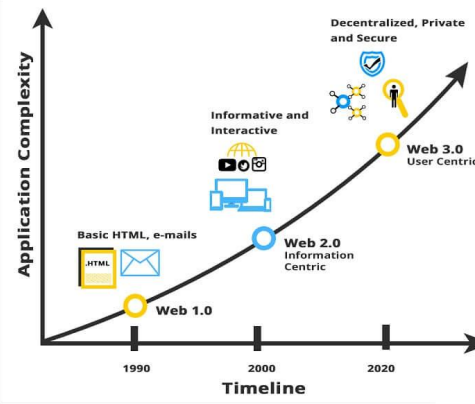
Application Complexity

Decentralized, Private and Secure

Informative and Interactive

Web 3.0
User Centric

Basic HTML, e-mails

.HTML

Web 2.0
Information Centric

Web 1.0

1990

2000

2020

Timeline